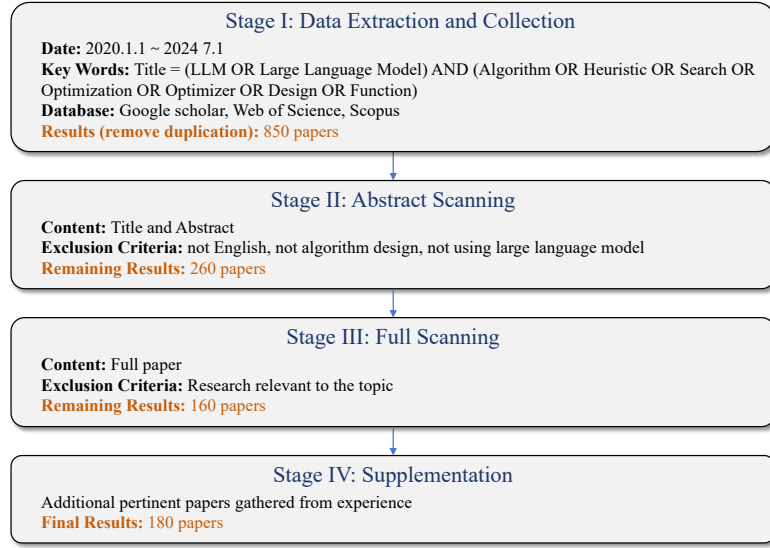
Stage I: Data Extraction and Collection

**Date:** 2020.1.1 ~ 2024 7.1
**Key Words:** Title = (LLM OR Large Language Model) AND (Algorithm OR Heuristic OR Search OR Optimization OR Optimizer OR Design OR Function)
**Database:** Google scholar, Web of Science, Scopus
**Results (remove duplication):** 850 papers

Stage II: Abstract Scanning

**Content:** Title and Abstract
**Exclusion Criteria:** not English, not algorithm design, not using large language model
**Remaining Results:** 260 papers

Stage III: Full Scanning

**Content:** Full paper
**Exclusion Criteria:** Research relevant to the topic
**Remaining Results:** 160 papers

Stage IV: Supplementation

Additional pertinent papers gathered from experience
**Final Results:** 180 papers